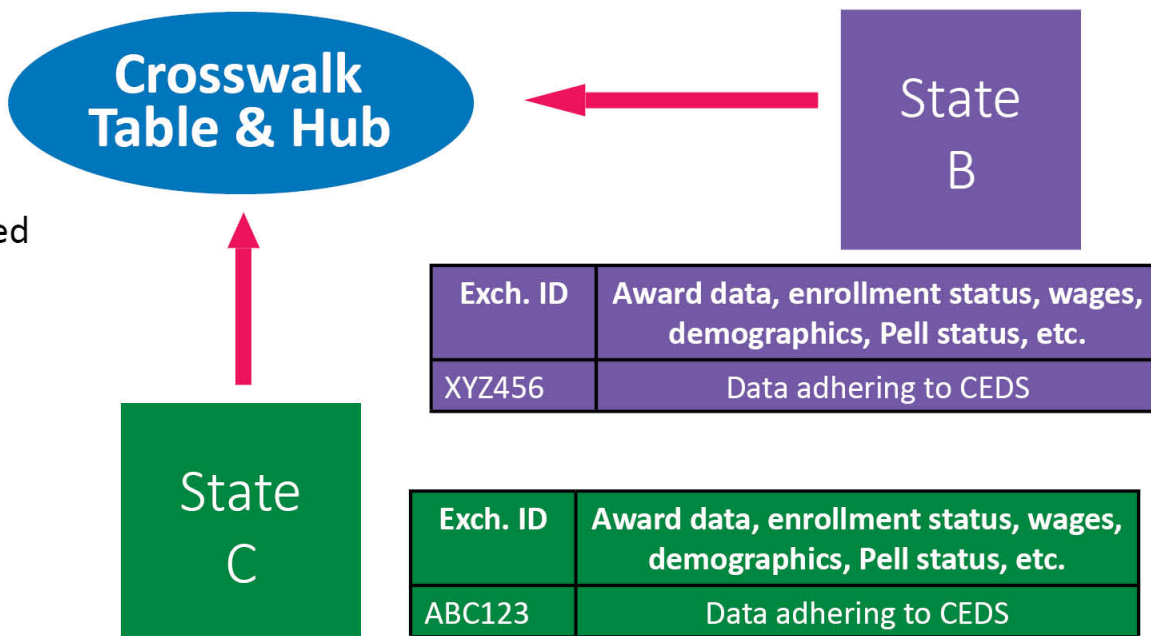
Crosswalk Table & Hub

ed

State B

| Exch. ID | Award data, enrollment status, wages, demographics, Pell status, etc. |
|---|---|
| XYZ456 | Data adhering to CEDS |

State C

| Exch. ID | Award data, enrollment status, wages, demographics, Pell status, etc. |
|---|---|
| ABC123 | Data adhering to CEDS |